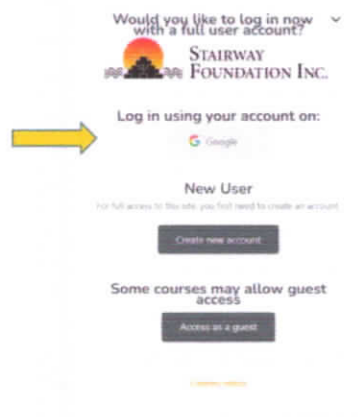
Would you like to log in now with a full user account?

Stairway Foundation Inc.

Log in using your account on:

Google

New User

For full access to this site, you first need to create an account.

Create new account

Some courses may allow guest access

Access as a guest

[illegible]